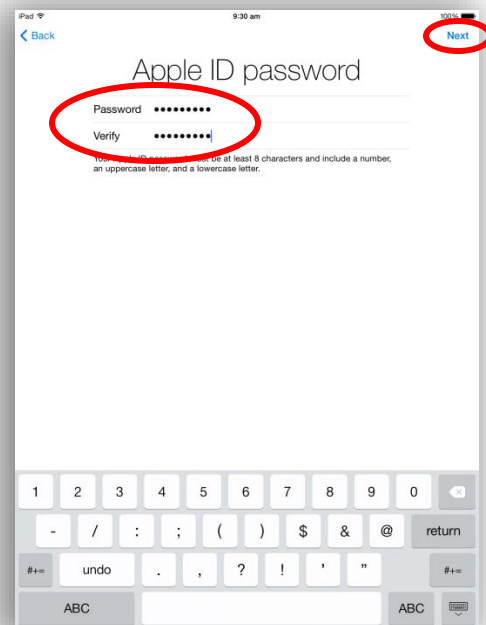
iPad
9:30 am
100%

Back
Next

Apple ID password

Password ●●●●●●●●●
Verify ●●●●●●●●●

Your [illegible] be at least 8 characters and include a number, an uppercase letter, and a lowercase letter.

1 2 3 4 5 6 7 8 9 0
- / : ; ( ) $ & @ return
#+= undo . , ? ! ' " #+=
ABC ABC